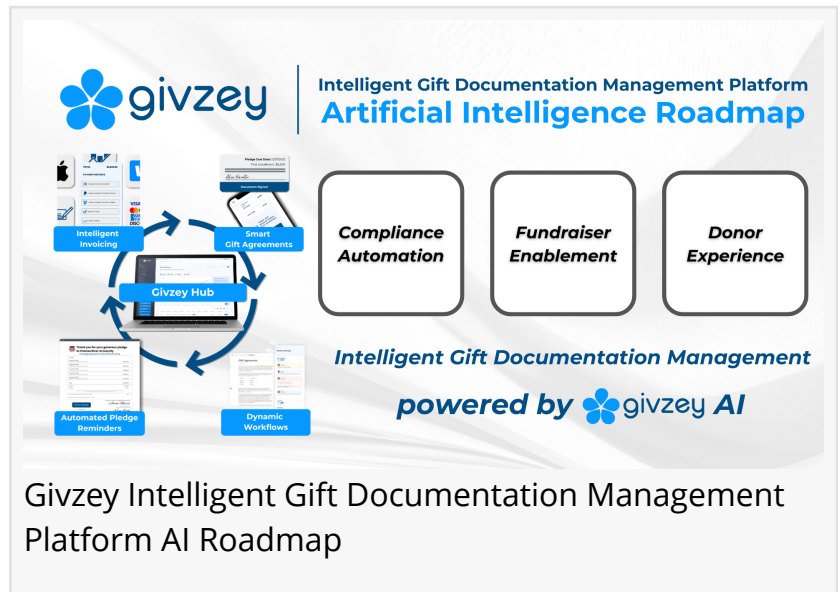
givzey

Intelligent Gift Documentation Management Platform
Artificial Intelligence Roadmap

Pledge Due Date
Document Signed

Intelligent Invoicing

Smart Gift Agreements

Givzey Hub

Automated Pledge Reminders

Dynamic Workflows

Compliance Automation

Fundraiser Enablement

Donor Experience

Intelligent Gift Documentation Management

powered by givzey AI

Givzey Intelligent Gift Documentation Management Platform AI Roadmap